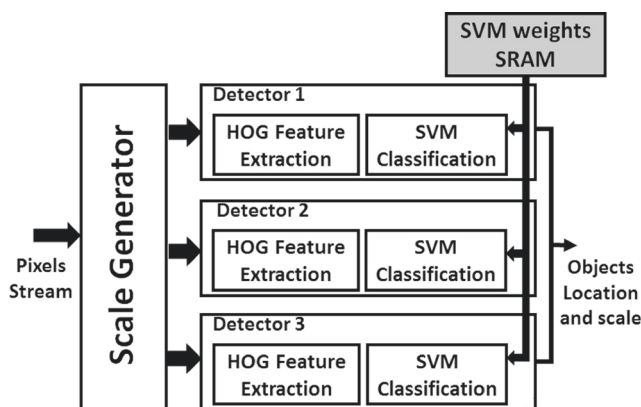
SVM weights SRAM

Pixels Stream

Scale Generator

Detector 1

HOG Feature Extraction

SVM Classification

Detector 2

HOG Feature Extraction

SVM Classification

Detector 3

HOG Feature Extraction

SVM Classification

Objects Location and scale